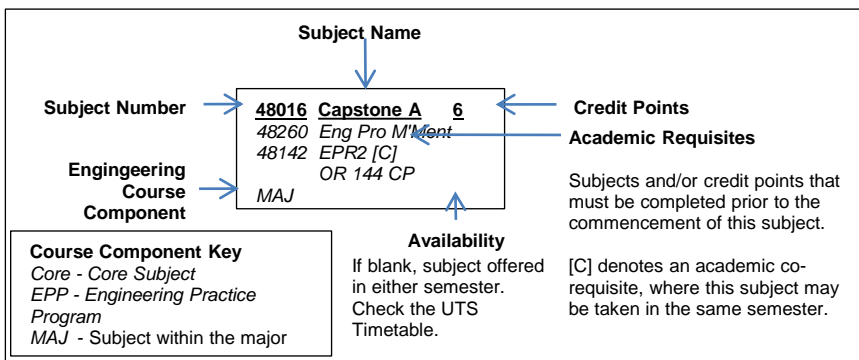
Subject Name

Subject Number

48016 Capstone A 6
48260 Eng Pro M'Ment
48142 EPR2 [C]
OR 144 CP
MAJ

Credit Points

Academic Requisites

Engingeering Course Component

Subjects and/or credit points that must be completed prior to the commencement of this subject.

[C] denotes an academic co-requisite, where this subject may be taken in the same semester.

Availability
If blank, subject offered in either semester. Check the UTS Timetable.

Course Component Key
Core - Core Subject
EPP - Engineering Practice Program
MAJ - Subject within the major